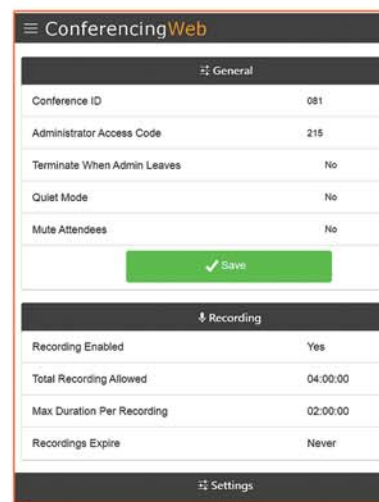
ConferencingWeb

General

| Conference ID | 081 |
|---|---|
| Administrator Access Code | 215 |
| Terminate When Admin Leaves | No |
| Quiet Mode | No |
| Mute Attendees | No |

Save

Recording

| Recording Enabled | Yes |
|---|---|
| Total Recording Allowed | 04:00:00 |
| Max Duration Per Recording | 02:00:00 |
| Recordings Expire | Never |

Settings